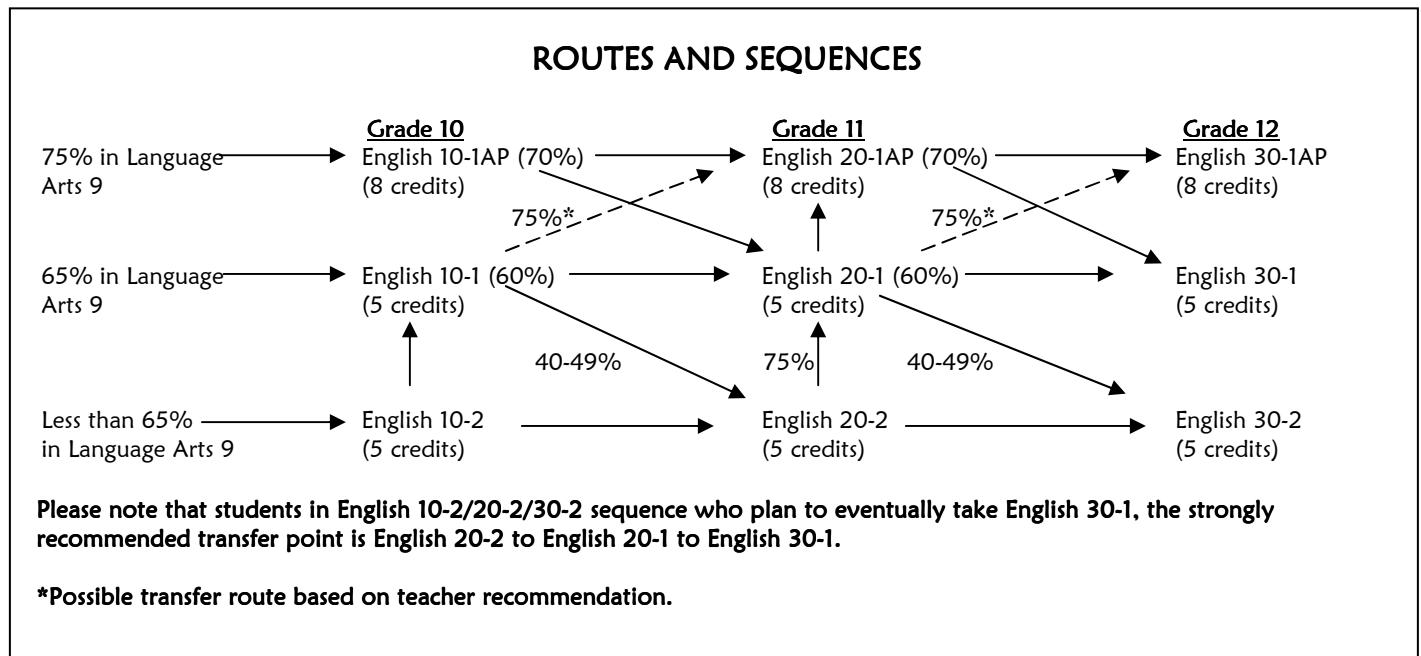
ROUTES AND SEQUENCES

Grade 10

Grade 11

Grade 12

75% in Language Arts 9

English 10-1AP (70%) (8 credits)

English 20-1AP (70%) (8 credits)

English 30-1AP (8 credits)

75%*

75%*

65% in Language Arts 9

English 10-1 (60%) (5 credits)

English 20-1 (60%) (5 credits)

English 30-1 (5 credits)

40-49%

75%

40-49%

Less than 65% in Language Arts 9

English 10-2 (5 credits)

English 20-2 (5 credits)

English 30-2 (5 credits)

Please note that students in English 10-2/20-2/30-2 sequence who plan to eventually take English 30-1, the strongly recommended transfer point is English 20-2 to English 20-1 to English 30-1.

*Possible transfer route based on teacher recommendation.